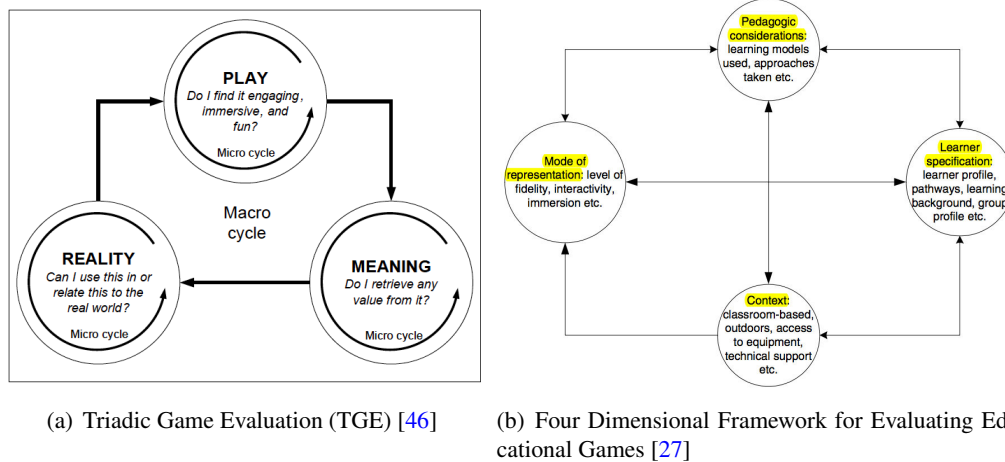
PLAY
Do I find it engaging, immersive, and fun?
Micro cycle

Macro cycle

REALITY
Can I use this in or relate this to the real world?
Micro cycle

MEANING
Do I retrieve any value from it?
Micro cycle

(a) Triadic Game Evaluation (TGE) [46]

Pedagogic considerations: learning models used, approaches taken etc.

Mode of representation: level of fidelity, interactivity, immersion etc.

Learner specification: learner profile, pathways, learning background, group profile etc.

Context: classroom-based, outdoors, access to equipment, technical support etc.

(b) Four Dimensional Framework for Evaluating Ed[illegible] cational Games [27]